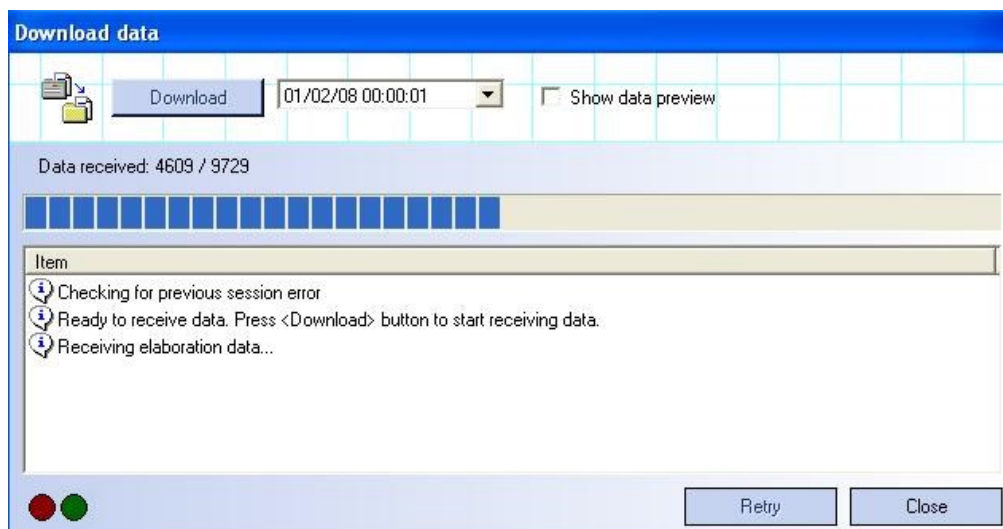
Download data

Download
01/02/08 00:00:01
Show data preview

Data received: 4609 / 9729

Item
Checking for previous session error
Ready to receive data. Press <Download> button to start receiving data.
Receiving elaboration data...

Retry
Close